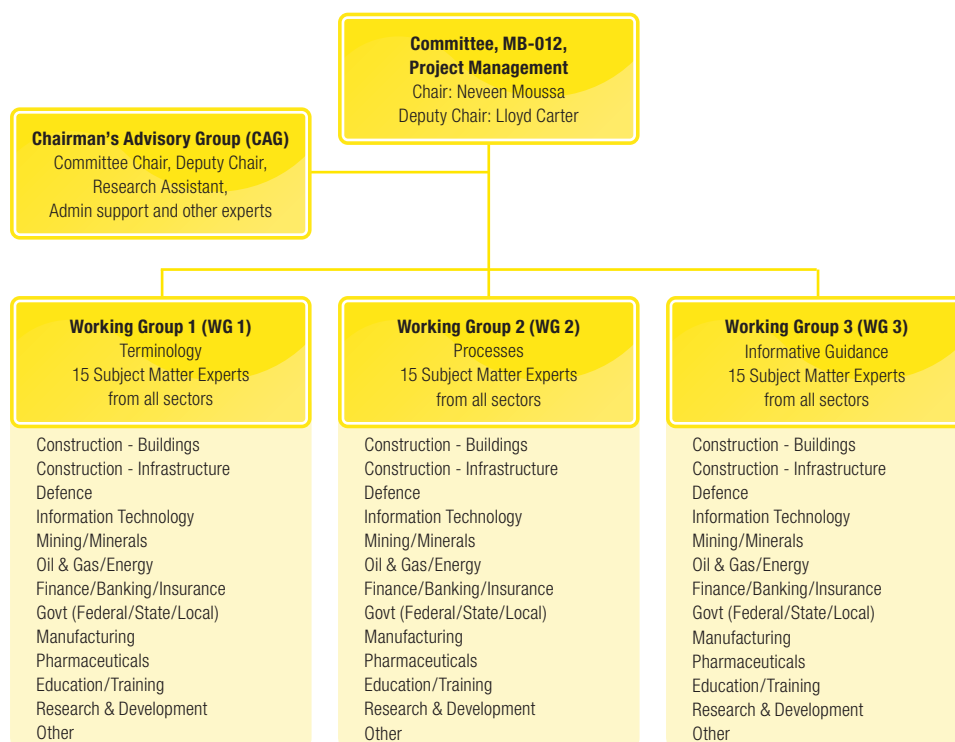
Committee, MB-012,
Project Management
Chair: Neveen Moussa
Deputy Chair: Lloyd Carter

Chairman's Advisory Group (CAG)
Committee Chair, Deputy Chair,
Research Assistant,
Admin support and other experts

Working Group 1 (WG 1)
Terminology
15 Subject Matter Experts
from all sectors

Construction - Buildings
Construction - Infrastructure
Defence
Information Technology
Mining/Minerals
Oil & Gas/Energy
Finance/Banking/Insurance
Govt (Federal/State/Local)
Manufacturing
Pharmaceuticals
Education/Training
Research & Development
Other

Working Group 2 (WG 2)
Processes
15 Subject Matter Experts
from all sectors

Construction - Buildings
Construction - Infrastructure
Defence
Information Technology
Mining/Minerals
Oil & Gas/Energy
Finance/Banking/Insurance
Govt (Federal/State/Local)
Manufacturing
Pharmaceuticals
Education/Training
Research & Development
Other

Working Group 3 (WG 3)
Informative Guidance
15 Subject Matter Experts
from all sectors

Construction - Buildings
Construction - Infrastructure
Defence
Information Technology
Mining/Minerals
Oil & Gas/Energy
Finance/Banking/Insurance
Govt (Federal/State/Local)
Manufacturing
Pharmaceuticals
Education/Training
Research & Development
Other